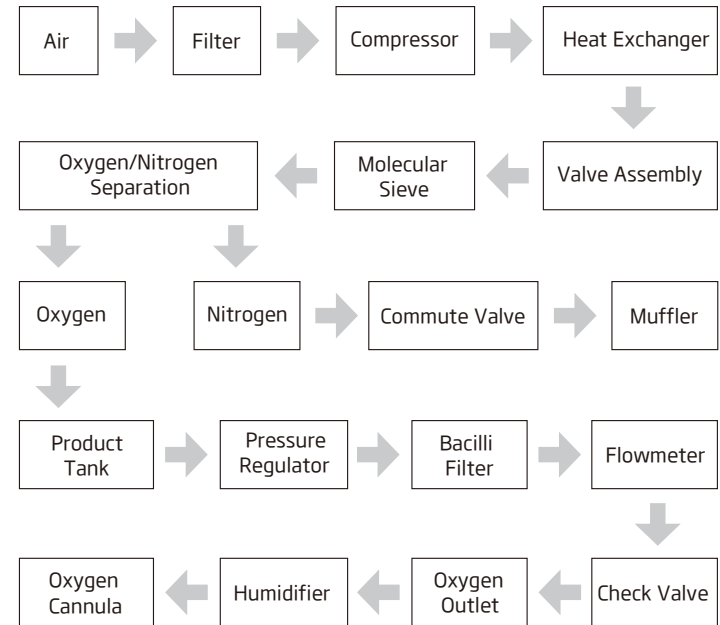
Air

Filter

Compressor

Heat Exchanger

Valve Assembly

Molecular Sieve

Oxygen/Nitrogen Separation

Oxygen

Nitrogen

Commute Valve

Muffler

Product Tank

Pressure Regulator

Bacilli Filter

Flowmeter

Check Valve

Oxygen Outlet

Humidifier

Oxygen Cannula